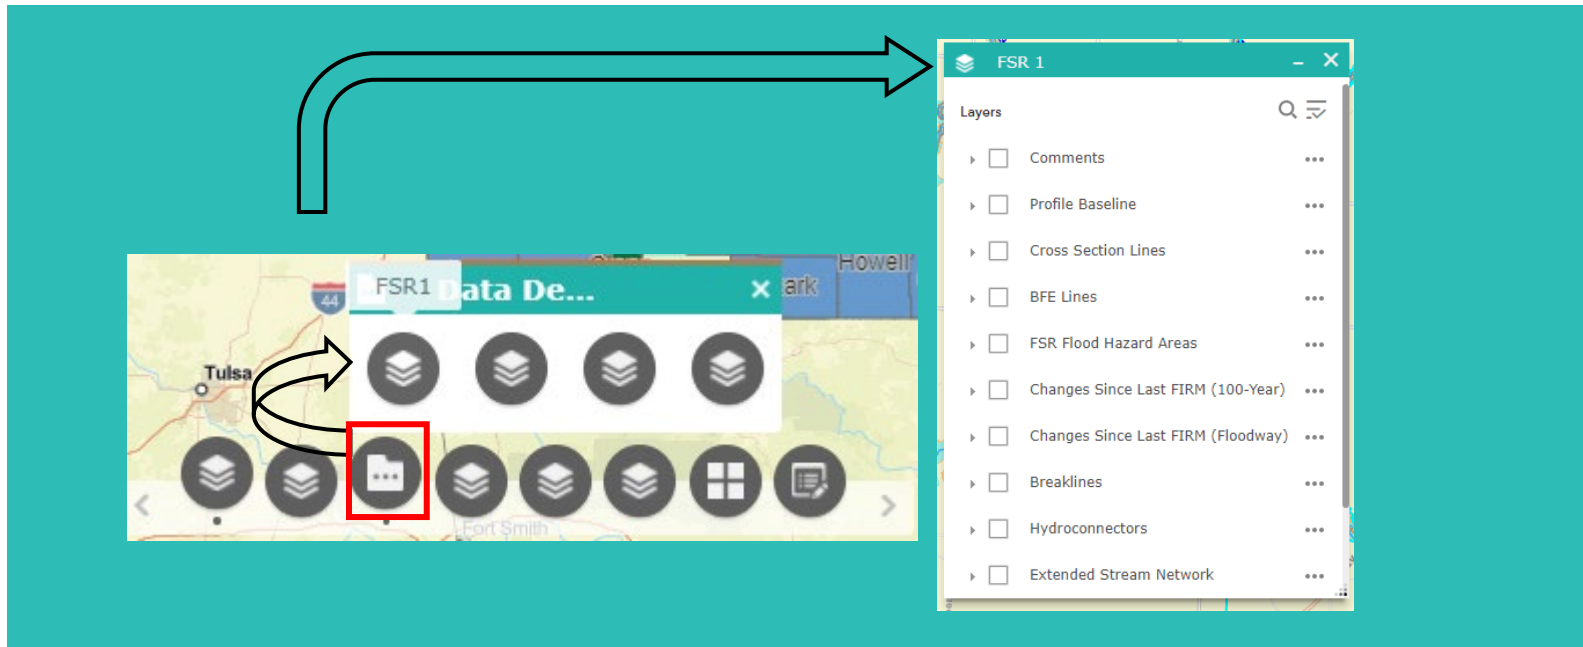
44
Tulsa
FSR1
Data De...
ark
Howell
Fort Smith

FSR 1
Layers
Comments
Profile Baseline
Cross Section Lines
BFE Lines
FSR Flood Hazard Areas
Changes Since Last FIRM (100-Year)
Changes Since Last FIRM (Floodway)
Breaklines
Hydroconnectors
Extended Stream Network